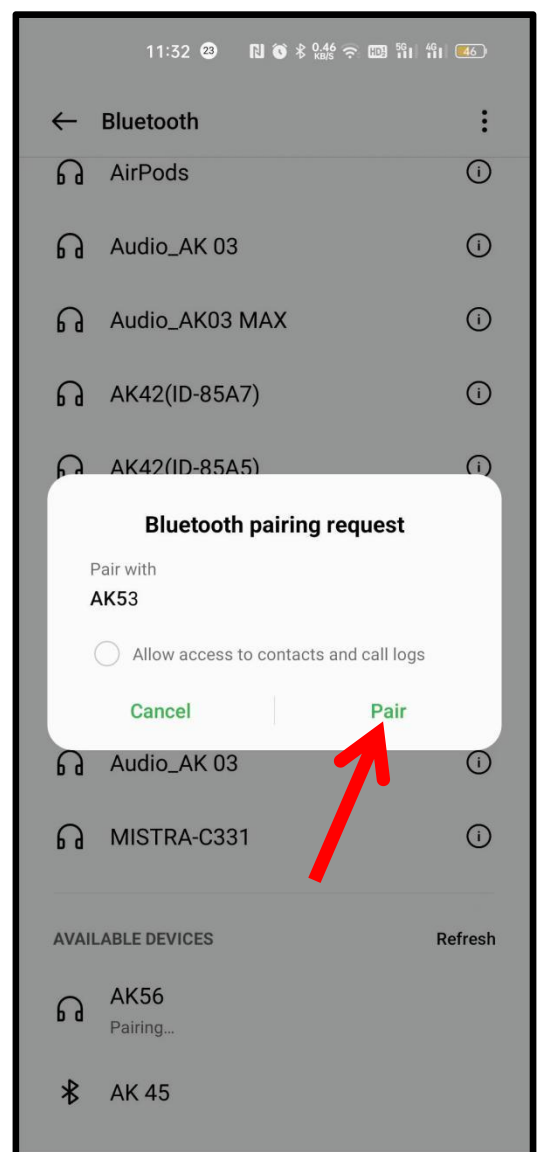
11:32 23 0.46 KB/S HD 5G 4G 46

Bluetooth

AirPods

Audio_AK 03

Audio_AK03 MAX

AK42(ID-85A7)

AK42(ID-85A5)

Bluetooth pairing request

Pair with

AK53

Allow access to contacts and call logs

Cancel

Pair

Audio_AK 03

MISTRA-C331

AVAILABLE DEVICES

Refresh

AK56

Pairing...

AK 45